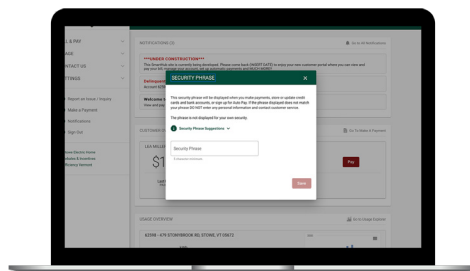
L & PAY
AGE
NTACT US
TTINGS

Report an Issue / Inquiry
Make a Payment
Notifications
Sign Out

NOTIFICATIONS (3)
Go to All Notifications

***UNDER CONSTRUCTION***
This GreenPay site is currently being developed. Please come back [INSERT DATE] to enjoy your new customer portal where you can view and pay your bill, manage your account, and so much more!

Delinquent
Account 423

Welcome t
Here and yo

CUSTOMER B
Go To Make A Payment

LEA MILLER
$1
Pay

USAGE OVERVIEW
Go to Usage Explorer
42398 - 476 STONYBROOK RD STOWE, VT 05672

SECURITY PHRASE:
×

This security phrase will be displayed when you make payments, store or update credit cards and bank accounts, or sign up for AutoPay. If the phrase displayed does not match your phrase DO NOT enter any personal information and contact customer service.

The phrase is not displayed for your own security.

Security Phrase Suggestions

Security Phrase

Save